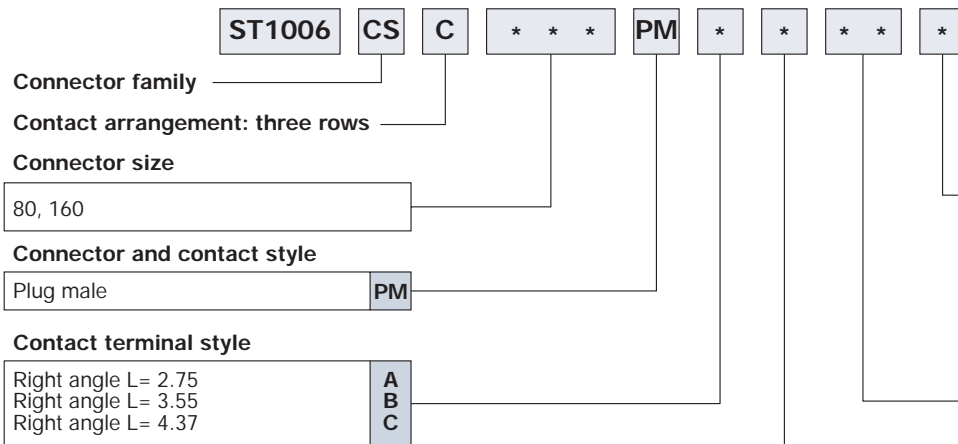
ST1006 CS C * * * PM * * * * *

Connector family

Contact arrangement: three rows

Connector size

80, 160

Connector and contact style

Plug male PM

Contact terminal style

Right angle L= 2.75 A
Right angle L= 3.55 B
Right angle L= 4.37 C